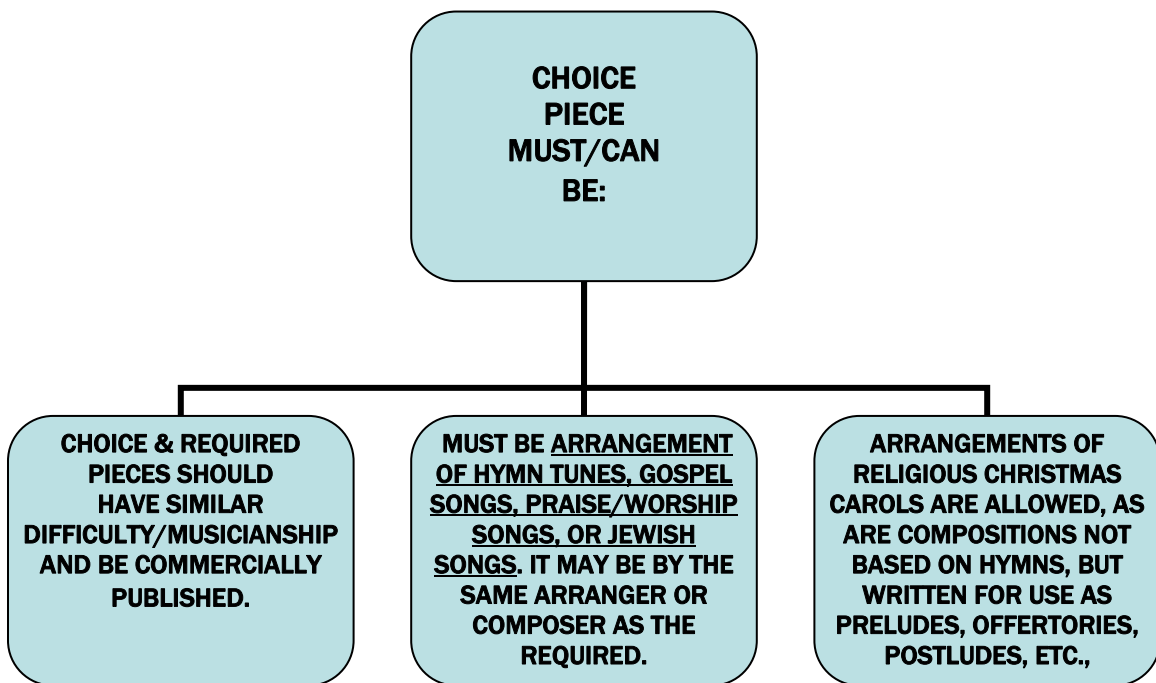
CHOICE PIECE MUST/CAN BE:

CHOICE & REQUIRED PIECES SHOULD HAVE SIMILAR DIFFICULTY/MUSICIANSHIP AND BE COMMERCIALLY PUBLISHED.

MUST BE ARRANGEMENT OF HYMN TUNES, GOSPEL SONGS, PRAISE/WORSHIP SONGS, OR JEWISH SONGS. IT MAY BE BY THE SAME ARRANGER OR COMPOSER AS THE REQUIRED.

ARRANGEMENTS OF RELIGIOUS CHRISTMAS CAROLS ARE ALLOWED, AS ARE COMPOSITIONS NOT BASED ON HYMNS, BUT WRITTEN FOR USE AS PRELUDES, OFFERTORIES, POSTLUDES, ETC.,